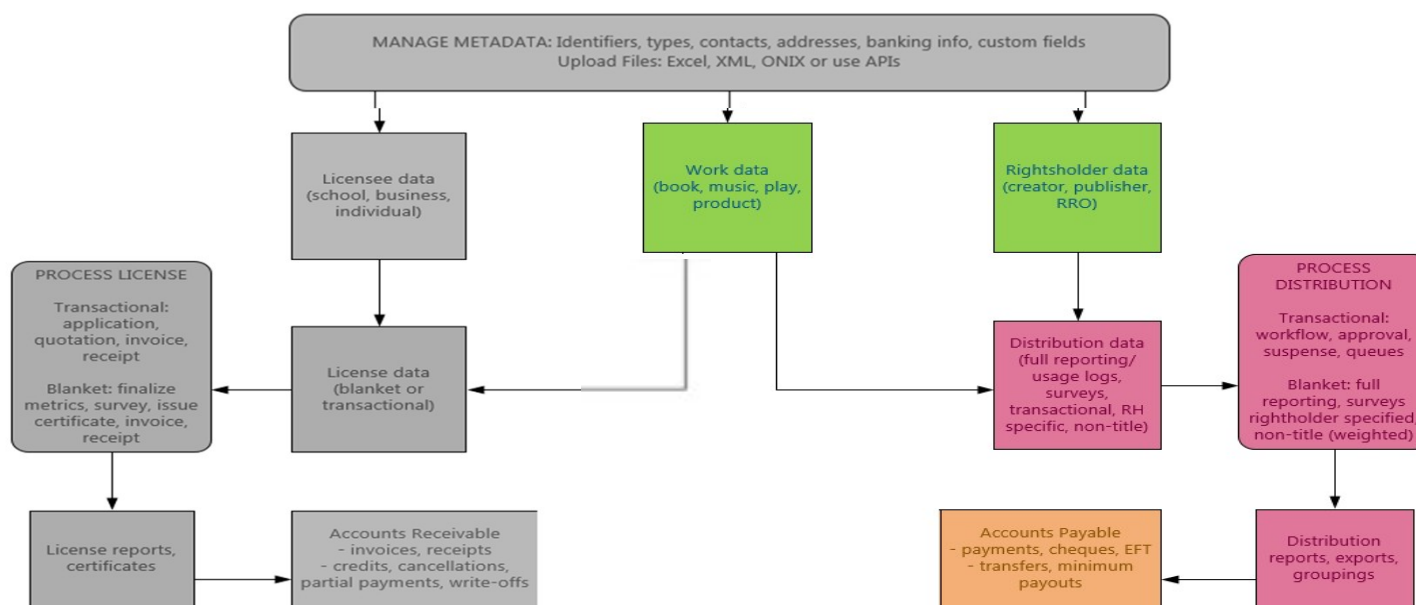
MANAGE METADATA: Identifiers, types, contacts, addresses, banking info, custom fields
Upload Files: Excel, XML, ONIX or use APIs

Licensee data (school, business, individual)

Work data (book, music, play, product)

Rightsholder data (creator, publisher, RRO)

PROCESS LICENSE

Transactional: application, quotation, invoice, receipt

Blanket: finalize metrics, survey, issue certificate, invoice, receipt

License data (blanket or transactional)

Distribution data (full reporting/ usage logs, surveys, transactional, RH specific, non-title)

PROCESS DISTRIBUTION

Transactional: workflow, approval, suspense, queues

Blanket: full reporting, surveys rightholder specified, non-title (weighted)

License reports, certificates

Accounts Receivable
- invoices, receipts
- credits, cancellations, partial payments, write-offs

Accounts Payable
- payments, cheques, EFT
- transfers, minimum payouts

Distribution reports, exports, groupings